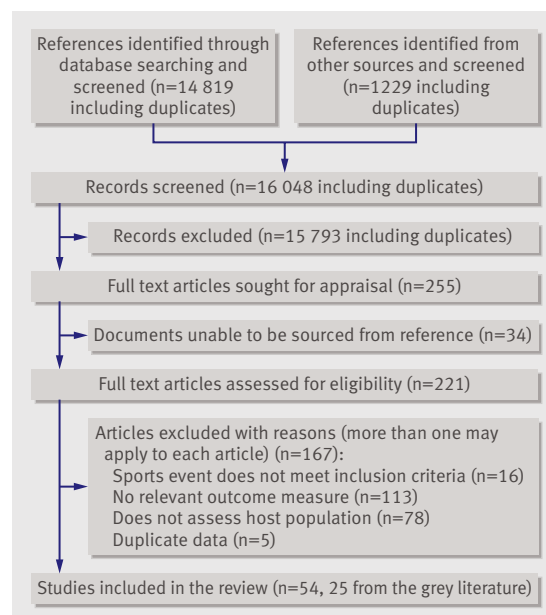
References identified through database searching and screened (n=14 819 including duplicates)

References identified from other sources and screened (n=1229 including duplicates)

Records screened (n=16 048 including duplicates)

Records excluded (n=15 793 including duplicates)

Full text articles sought for appraisal (n=255)

Documents unable to be sourced from reference (n=34)

Full text articles assessed for eligibility (n=221)

Articles excluded with reasons (more than one may apply to each article) (n=167):
Sports event does not meet inclusion criteria (n=16)
No relevant outcome measure (n=113)
Does not assess host population (n=78)
Duplicate data (n=5)

Studies included in the review (n=54, 25 from the grey literature)